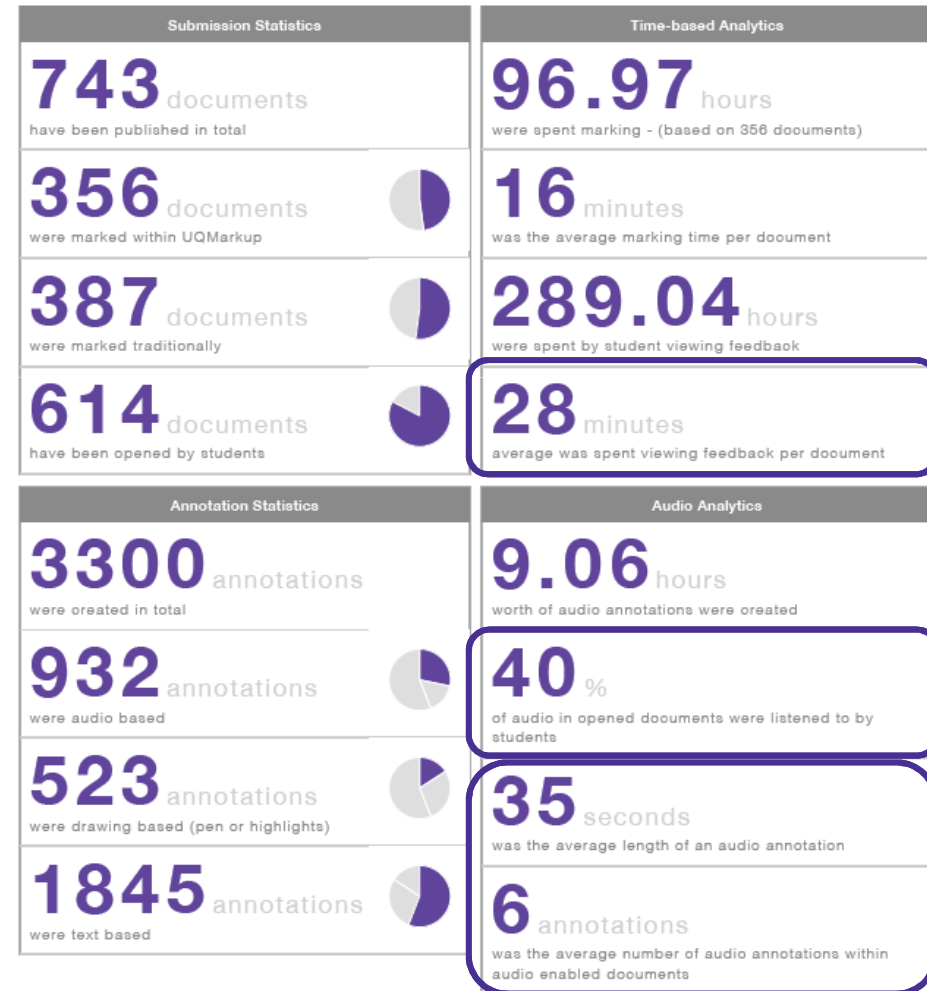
Submission Statistics

743 documents
have been published in total

356 documents
were marked within UQMarkup

387 documents
were marked traditionally

614 documents
have been opened by students

Time-based Analytics

96.97 hours
were spent marking - (based on 356 documents)

16 minutes
was the average marking time per document

289.04 hours
were spent by student viewing feedback

28 minutes
average was spent viewing feedback per document

Annotation Statistics

3300 annotations
were created in total

932 annotations
were audio based

523 annotations
were drawing based (pen or highlights)

1845 annotations
were text based

Audio Analytics

9.06 hours
worth of audio annotations were created

40 %
of audio in opened documents were listened to by students

35 seconds
was the average length of an audio annotation

6 annotations
was the average number of audio annotations within audio enabled documents